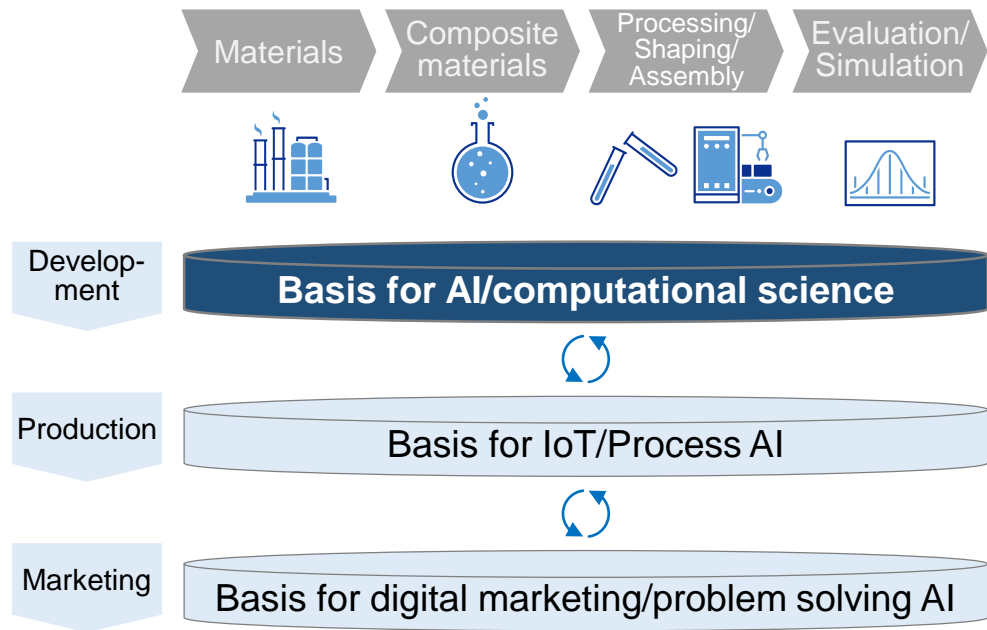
Materials

Composite materials

Processing/ Shaping/ Assembly

Evaluation/ Simulation

Development

Basis for AI/computational science

Production

Basis for IoT/Process AI

Marketing

Basis for digital marketing/problem solving AI